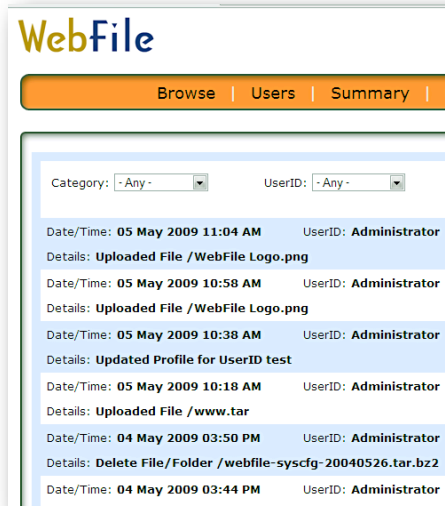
WebFile

Browse | Users | Summary |

Category: - Any -

UserID: - Any -

Date/Time: 05 May 2009 11:04 AM UserID: Administrator
Details: Uploaded File /WebFile Logo.png

Date/Time: 05 May 2009 10:58 AM UserID: Administrator
Details: Uploaded File /WebFile Logo.png

Date/Time: 05 May 2009 10:38 AM UserID: Administrator
Details: Updated Profile for UserID test

Date/Time: 05 May 2009 10:18 AM UserID: Administrator
Details: Uploaded File /www.tar

Date/Time: 04 May 2009 03:50 PM UserID: Administrator
Details: Delete File/Folder /webfile-syscfg-20040526.tar.bz2

Date/Time: 04 May 2009 03:44 PM UserID: Administrator